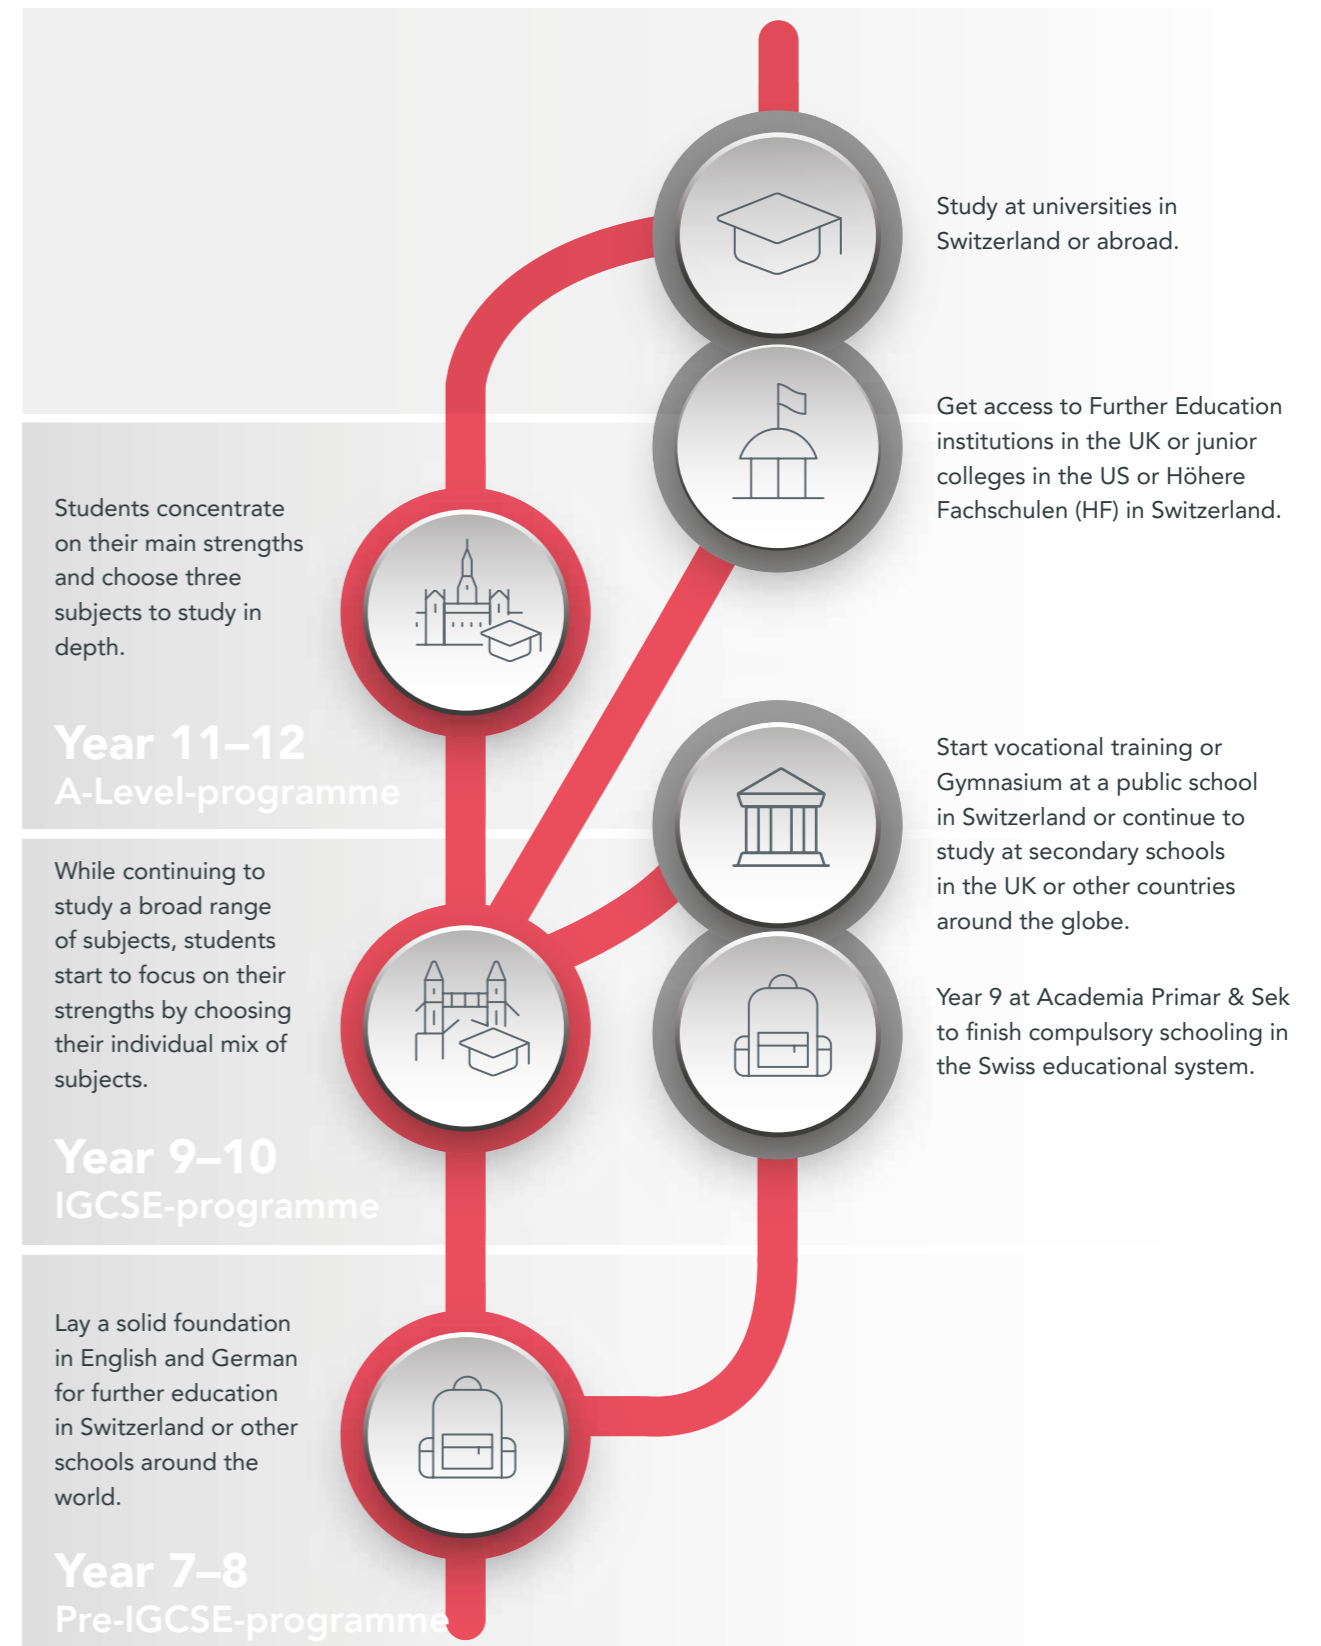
Study at universities in Switzerland or abroad.

Get access to Further Education institutions in the UK or junior colleges in the US or Höhere Fachschulen (HF) in Switzerland.

Students concentrate on their main strengths and choose three subjects to study in depth.

Year 11–12
A-Level-programme

Start vocational training or Gymnasium at a public school in Switzerland or continue to study at secondary schools in the UK or other countries around the globe.

While continuing to study a broad range of subjects, students start to focus on their strengths by choosing their individual mix of subjects.

Year 9 at Academia Primar & Sek to finish compulsory schooling in the Swiss educational system.

Year 9–10
IGCSE-programme

Lay a solid foundation in English and German for further education in Switzerland or other schools around the world.

Year 7–8
Pre-IGCSE-programme